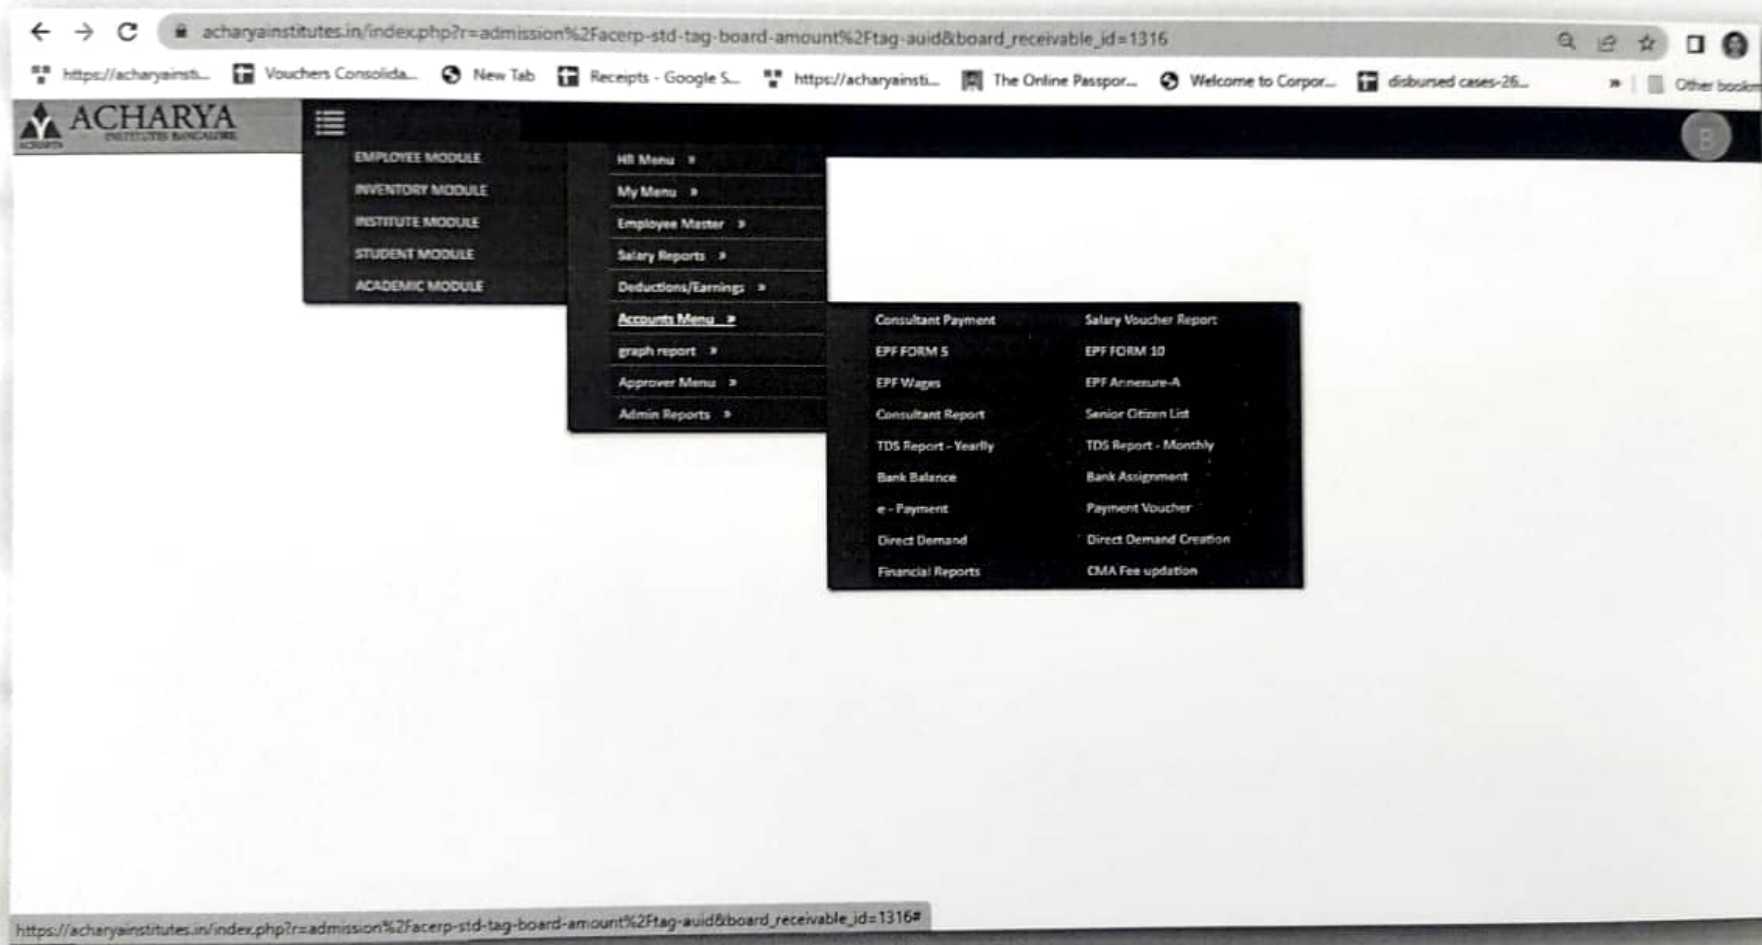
acharyainstitutes.in/index.php?r=admission%2Facerp-std-tag-board-amount%2Ftag-auid&board_receivable_id=1316

https://acharyainsti... Vouchers Consolida... New Tab Receipts - Google S... https://acharyainsti... The Online Passpor... Welcome to Corpor... disbursed cases-26... » Other book

ACHARYA
INSTITUTES BANGALORE

EMPLOYEE MODULE
INVENTORY MODULE
INSTITUTE MODULE
STUDENT MODULE
ACADEMIC MODULE

HR Menu »
My Menu »
Employee Master »
Salary Reports »
Deductions/Earnings »
Accounts Menu »
graph report »
Approver Menu »
Admin Reports »

Consultant Payment
EPF FORM 5
EPF Wages
Consultant Report
TDS Report - Yearlly
Bank Balance
e - Payment
Direct Demand
Financial Reports

Salary Voucher Report
EPF FORM 10
EPF Annexure-A
Senior Citizen List
TDS Report - Monthly
Bank Assignment
Payment Voucher
Direct Demand Creation
CMA Fee updation

https://acharyainstitutes.in/index.php?r=admission%2Facerp-std-tag-board-amount%2Ftag-auid&board_receivable_id=1316#